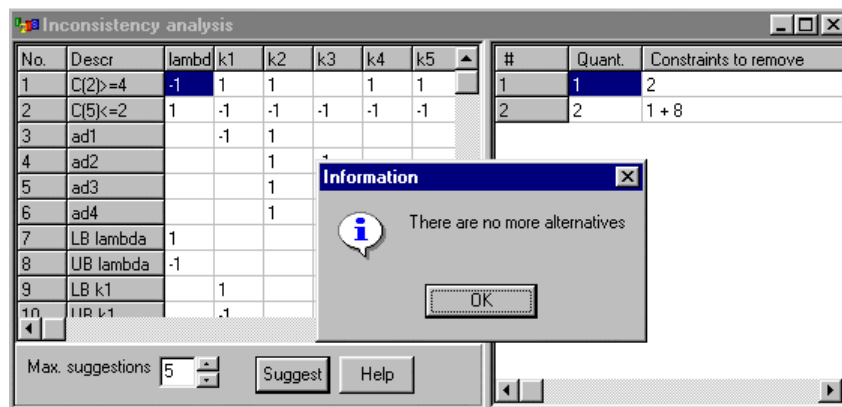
Inconsistency analysis

| No. | Descr | lambd | k1 | k2 | k3 | k4 | k5 |
|---|---|---|---|---|---|---|---|
| 1 | C(2)>=4 | -1 | 1 | 1 | | 1 | 1 |
| 2 | C(5)<=2 | 1 | -1 | -1 | -1 | -1 | -1 |
| 3 | ad1 | | -1 | 1 | | | |
| 4 | ad2 | | | 1 | 1 | | |
| 5 | ad3 | | | 1 | | | |
| 6 | ad4 | | | 1 | | | |
| 7 | LB lambda | 1 | | | | | |
| 8 | UB lambda | -1 | | | | | |
| 9 | LB k1 | | 1 | | | | |
| 10 | UB k1 | | -1 | | | | |

| # | Quant. | Constraints to remove |
|---|---|---|
| 1 | 1 | 2 |
| 2 | 2 | 1 + 8 |

Information

There are no more alternatives

OK

Max. suggestions 5

Suggest

Help